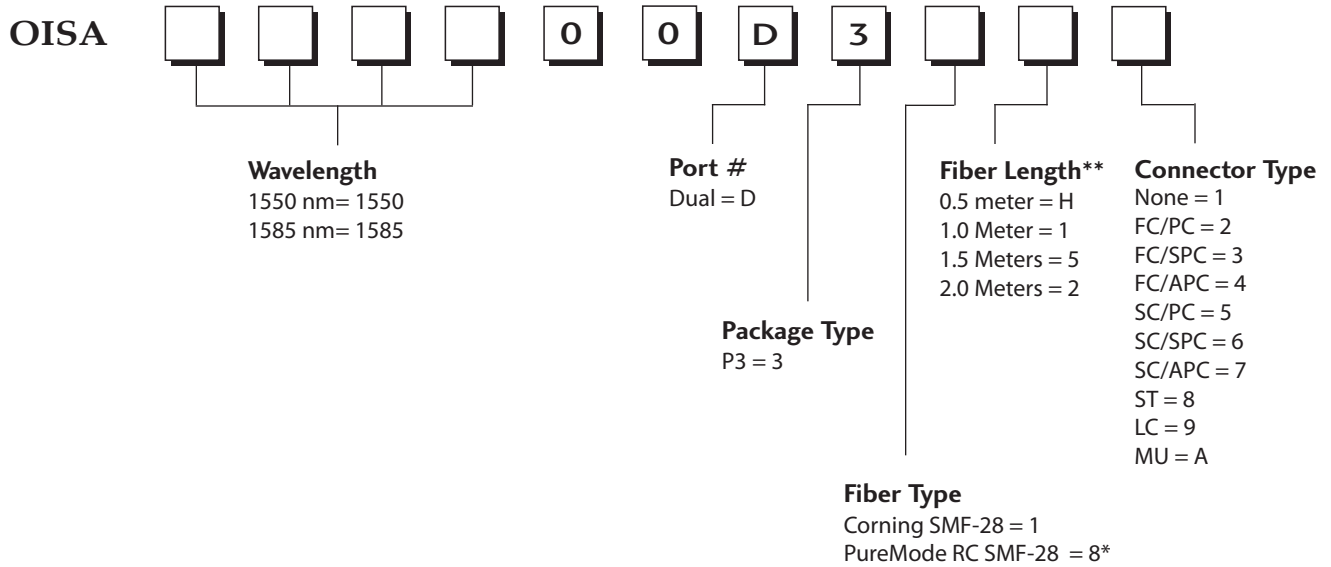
OISA

0 0 D 3

**Wavelength**
1550 nm= 1550
1585 nm= 1585

**Port #**
Dual = D

**Package Type**
P3 = 3

**Fiber Length\*\***
0.5 meter = H
1.0 Meter = 1
1.5 Meters = 5
2.0 Meters = 2

**Connector Type**
None = 1
FC/PC = 2
FC/SPC = 3
FC/APC = 4
SC/PC = 5
SC/SPC = 6
SC/APC = 7
ST = 8
LC = 9
MU = A

**Fiber Type**
Corning SMF-28 = 1
PureMode RC SMF-28 = 8*